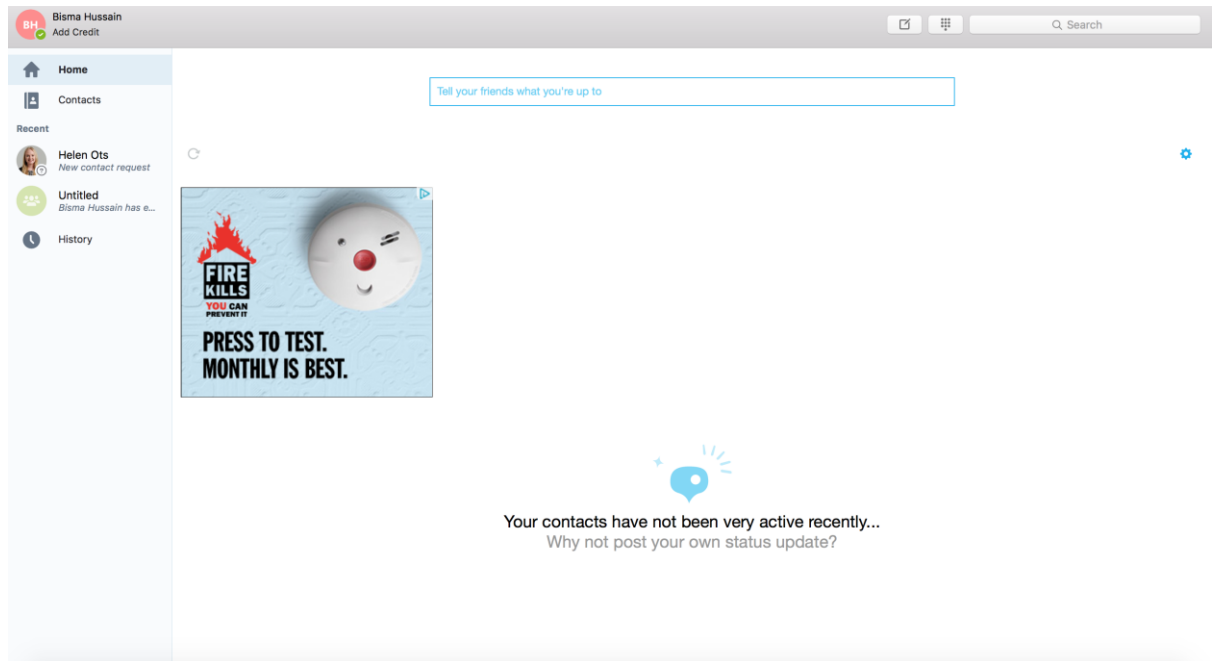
BH Bisma Hussain
Add Credit

Search

Home
Contacts
Recent
Helen Ots
New contact request
Untitled
Bisma Hussain has e...
History

Tell your friends what you're up to

FIRE KILLS
YOU CAN PREVENT IT
PRESS TO TEST. MONTHLY IS BEST.

Your contacts have not been very active recently...
Why not post your own status update?